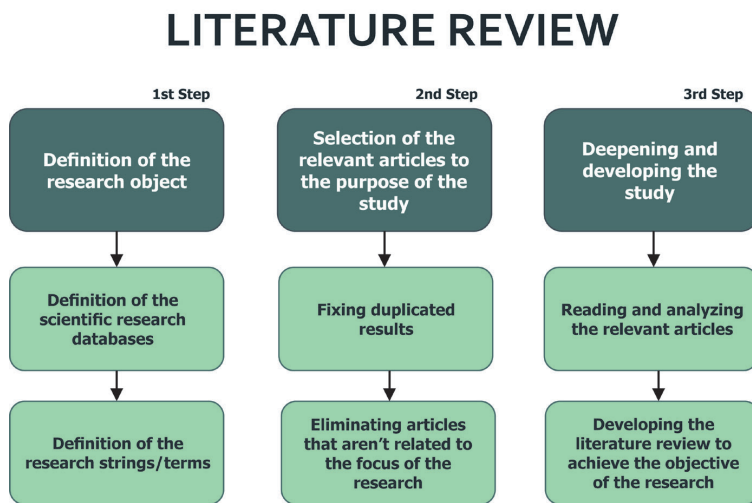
LITERATURE REVIEW

1st Step

Definition of the research object

Definition of the scientific research databases

Definition of the research strings/terms

2nd Step

Selection of the relevant articles to the purpose of the study

Fixing duplicated results

Eliminating articles that aren't related to the focus of the research

3rd Step

Deepening and developing the study

Reading and analyzing the relevant articles

Developing the literature review to achieve the objective of the research